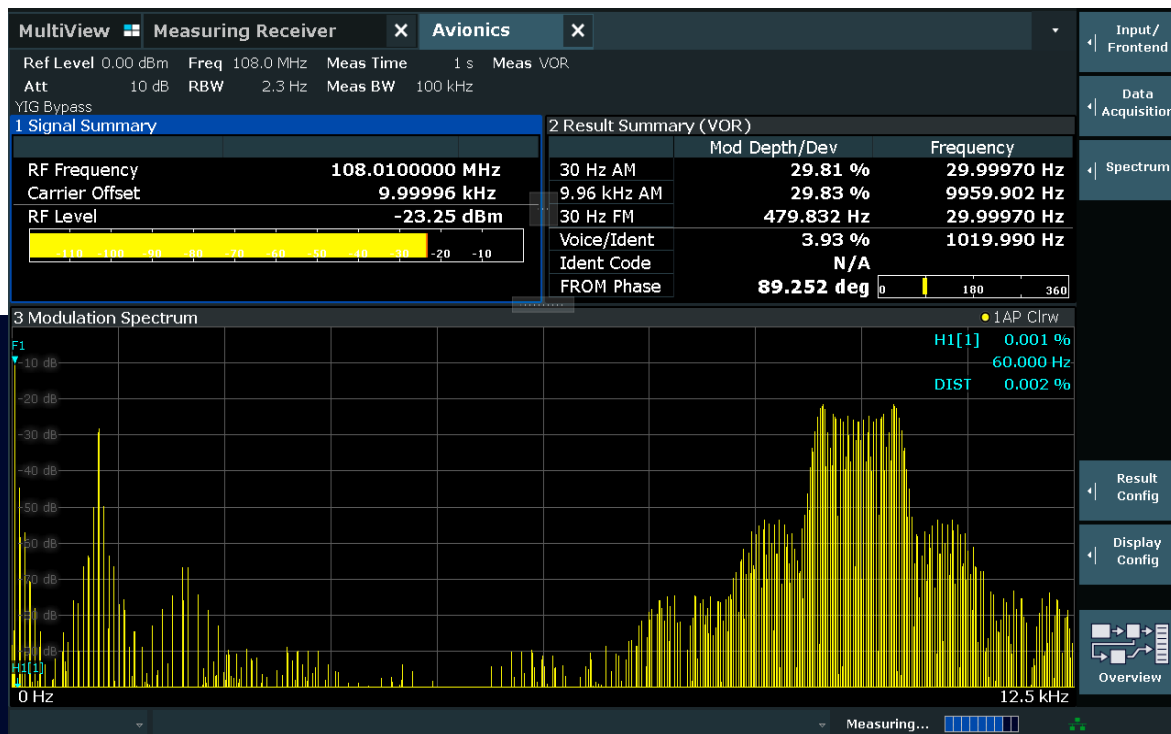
MultiView Measuring Receiver × Avionics ×

Input/ Frontend

Data Acquisition

Spectrum

Ref Level 0.00 dBm Freq 108.0 MHz Meas Time 1 s Meas VOR
Att 10 dB RBW 2.3 Hz Meas BW 100 kHz
YIG Bypass

1 Signal Summary

| | |
|---|---|
| RF Frequency | 108.0100000 MHz |
| Carrier Offset | 9.99996 kHz |
| RF Level | -23.25 dBm |

-110 -100 -90 -80 -70 -60 -50 -40 -30 -20 -10

2 Result Summary (VOR)

| | Mod Depth/Dev | Frequency |
|---|---|---|
| 30 Hz AM | 29.81 % | 29.99970 Hz |
| 9.96 kHz AM | 29.83 % | 9959.902 Hz |
| 30 Hz FM | 479.832 Hz | 29.99970 Hz |
| Voice/Ident | 3.93 % | 1019.990 Hz |
| Ident Code | N/A | |
| FROM Phase | 89.252 deg | 0 180 360 |

3 Modulation Spectrum
1AP Clrw
H1[1] 0.001 %
60.000 Hz
DIST 0.002 %
F1
-10 dB
-20 dB
-30 dB
-40 dB
-50 dB
-60 dB
-70 dB
H1[1]
0 Hz
12.5 kHz

Result Config

Display Config

Overview

Measuring...